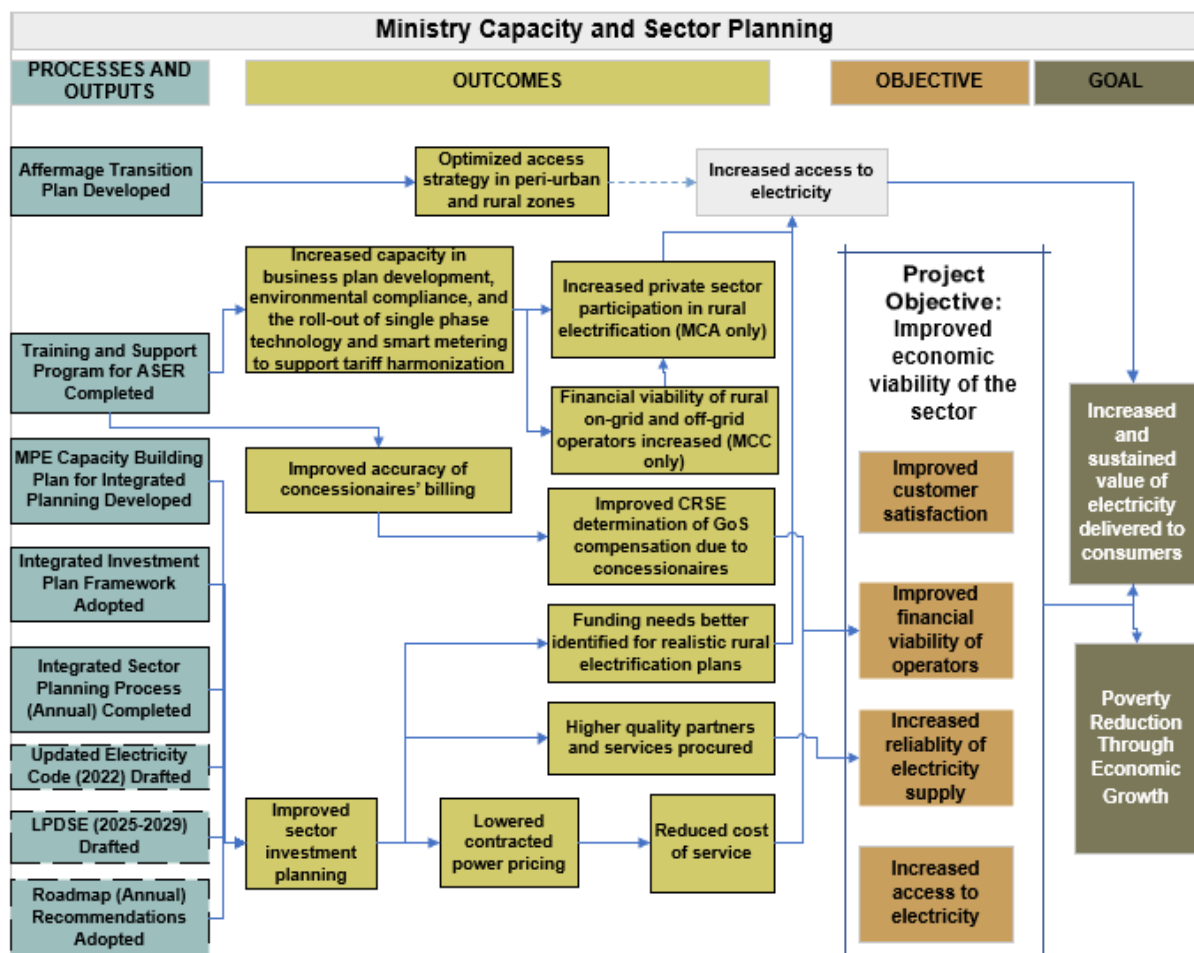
Ministry Capacity and Sector Planning

PROCESSES AND OUTPUTS

OUTCOMES

OBJECTIVE

GOAL

Affermage Transition Plan Developed

Optimized access strategy in peri-urban and rural zones

Increased access to electricity

Increased capacity in business plan development, environmental compliance, and the roll-out of single phase technology and smart metering to support tariff harmonization

Increased private sector participation in rural electrification (MCA only)

Project Objective: Improved economic viability of the sector

Training and Support Program for ASER Completed

Financial viability of rural on-grid and off-grid operators increased (MCC only)

Increased and sustained value of electricity delivered to consumers

MPE Capacity Building Plan for Integrated Planning Developed

Improved accuracy of concessionaires' billing

Improved customer satisfaction

Integrated Investment Plan Framework Adopted

Improved CRSE determination of GoS compensation due to concessionaires

Integrated Sector Planning Process (Annual) Completed

Funding needs better identified for realistic rural electrification plans

Improved financial viability of operators

Updated Electricity Code (2022) Drafted

Higher quality partners and services procured

Increased reliablity of electricity supply

Poverty Reduction Through Economic Growth

LPDSE (2025-2029) Drafted

Improved sector investment planning

Lowered contracted power pricing

Reduced cost of service

Roadmap (Annual) Recommendations Adopted

Increased access to electricity